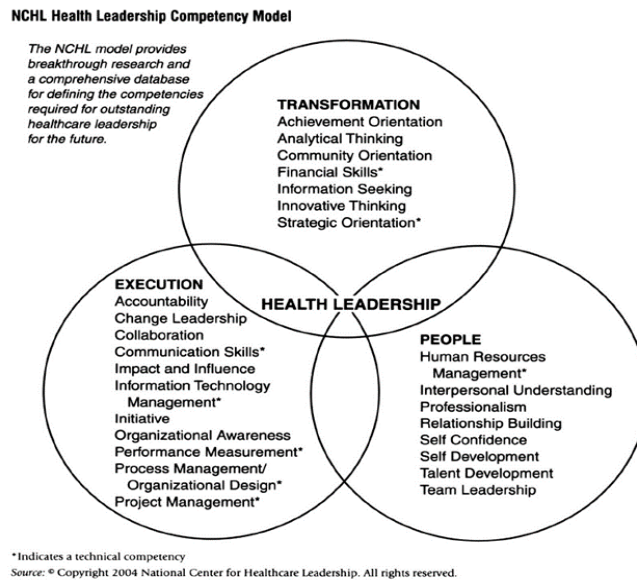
NCHL Health Leadership Competency Model

The NCHL model provides breakthrough research and a comprehensive database for defining the competencies required for outstanding healthcare leadership for the future.

TRANSFORMATION
Achievement Orientation
Analytical Thinking
Community Orientation
Financial Skills*
Information Seeking
Innovative Thinking
Strategic Orientation*

EXECUTION
Accountability
Change Leadership
Collaboration
Communication Skills*
Impact and Influence
Information Technology Management*
Initiative
Organizational Awareness
Performance Measurement*
Process Management/ Organizational Design*
Project Management*

HEALTH LEADERSHIP

PEOPLE
Human Resources Management*
Interpersonal Understanding
Professionalism
Relationship Building
Self Confidence
Self Development
Talent Development
Team Leadership

*Indicates a technical competency
Source: © Copyright 2004 National Center for Healthcare Leadership. All rights reserved.